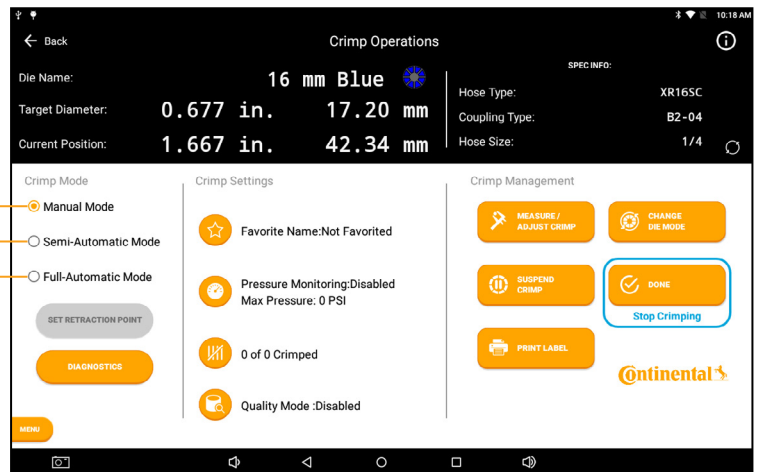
10:18 AM

Back

Crimp Operations

Die Name: 16 mm Blue

Target Diameter: 0.677 in. 17.20 mm

Current Position: 1.667 in. 42.34 mm

SPEC INFO:

Hose Type: XR16SC

Coupling Type: B2-04

Hose Size: 1/4

Crimp Mode

Manual Mode

Semi-Automatic Mode

Full-Automatic Mode

SET RETRACTION POINT

DIAGNOSTICS

Crimp Settings

Favorite Name:Not Favorited

Pressure Monitoring:Disabled
Max Pressure: 0 PSI

0 of 0 Crimped

Quality Mode :Disabled

Crimp Management

MEASURE / ADJUST CRIMP

CHANGE DIE MODE

SUSPEND CRIMP

DONE

Stop Crimping

PRINT LABEL

Continental

MENU